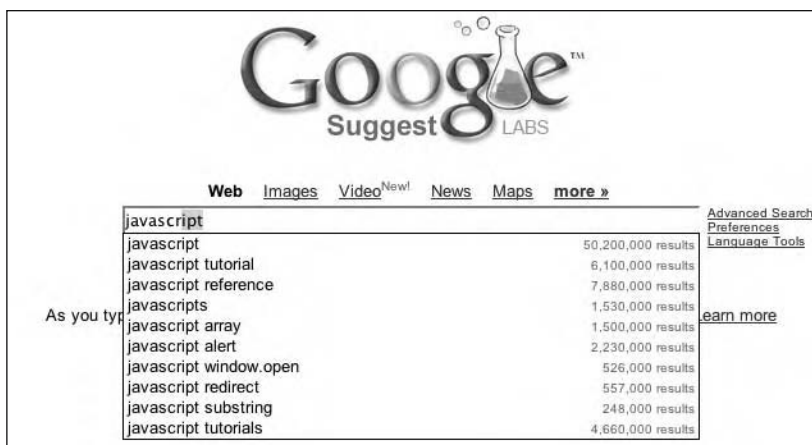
Google™
Suggest LABS

Web Images Video$^{New!}$ News Maps more »

javascript

Advanced Search
Preferences
Language Tools

| | |
|---|---|
| javascript | 50,200,000 results |
| javascript tutorial | 6,100,000 results |
| javascript reference | 7,880,000 results |
| javascripts | 1,530,000 results |
| javascript array | 1,500,000 results |
| javascript alert | 2,230,000 results |
| javascript window.open | 526,000 results |
| javascript redirect | 557,000 results |
| javascript substring | 248,000 results |
| javascript tutorials | 4,660,000 results |

As you typ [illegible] Learn more